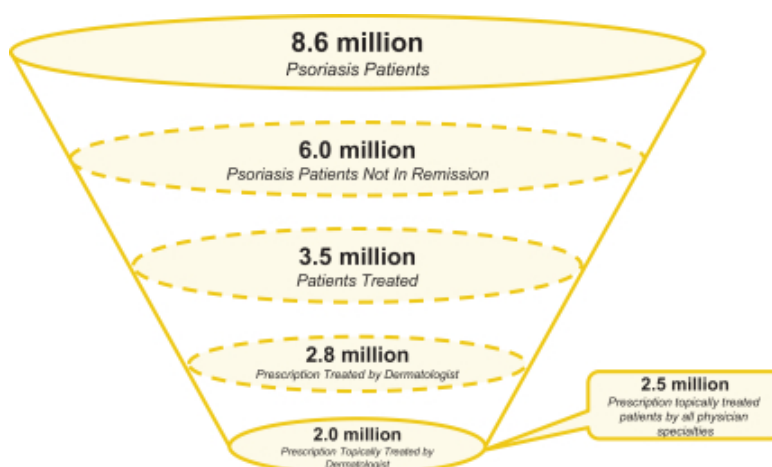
8.6 million
Psoriasis Patients

6.0 million
Psoriasis Patients Not In Remission

3.5 million
Patients Treated

2.8 million
Prescription Treated by Dermatologist

2.0 million
Prescription Topically Treated by Dermatologist

2.5 million
Prescription topically treated patients by all physician specialties